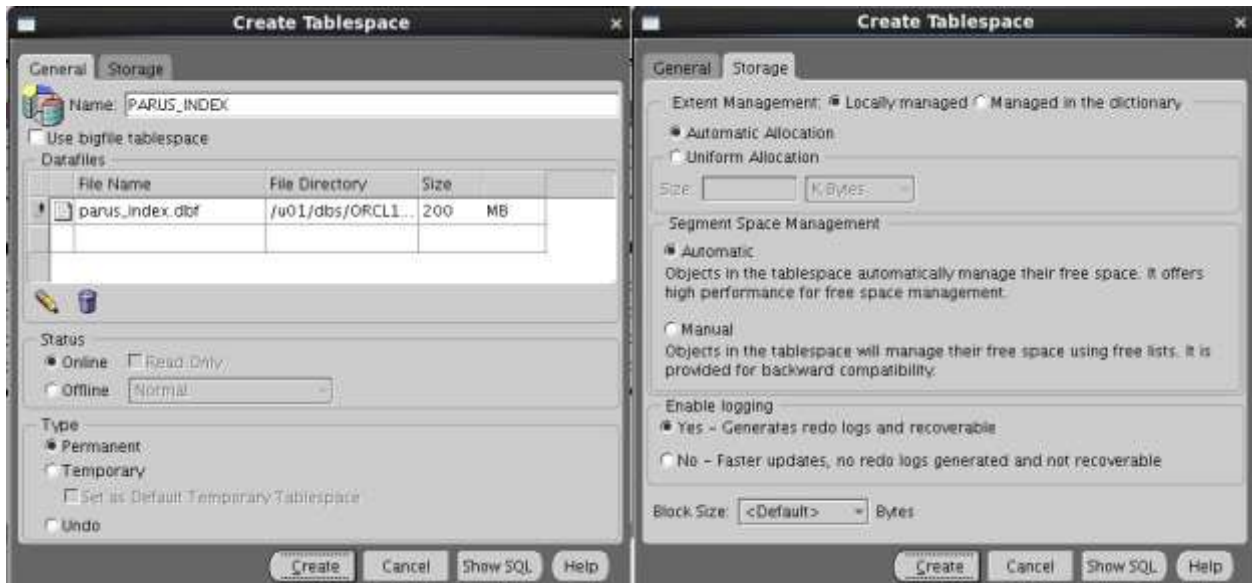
Create Tablespace

General Storage

Name: PARUS_INDEX

Use bigfile tablespace

Datafiles

| File Name | File Directory | Size | |
|---|---|---|---|
| parus_index.dbf | /u01/dbs/ORCL1... | 200 | MB |

Status

Online Read Only

Offline Normal

Type

Permanent

Temporary

Set as Default Temporary Tablespace

Undo

Create Cancel Show SQL Help

Create Tablespace

General Storage

Extent Management: Locally managed Managed in the dictionary

Automatic Allocation

Uniform Allocation

Size: K Bytes

Segment Space Management

Automatic

Objects in the tablespace automatically manage their free space. It offers high performance for free space management.

Manual

Objects in the tablespace will manage their free space using free lists. It is provided for backward compatibility.

Enable logging

Yes - Generates redo logs and recoverable

No - Faster updates, no redo logs generated and not recoverable

Block Size: <Default> Bytes

Create Cancel Show SQL Help